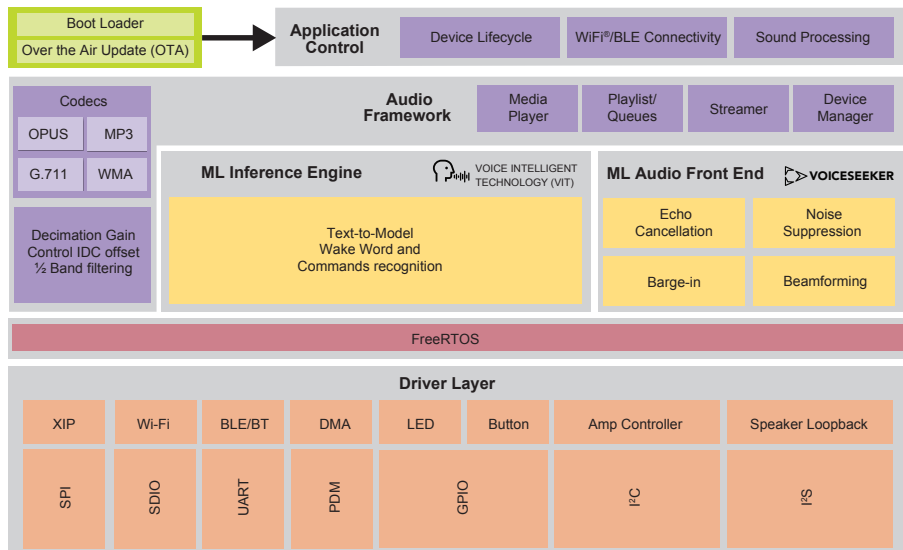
Boot Loader
Over the Air Update (OTA)

Application Control
Device Lifecycle
WiFi®/BLE Connectivity
Sound Processing

Codecs
OPUS
MP3
G.711
WMA

Decimation Gain Control IDC offset ½ Band filtering

Audio Framework
Media Player
Playlist/ Queues
Streamer
Device Manager

ML Inference Engine
VOICE INTELLIGENT TECHNOLOGY (VIT)
Text-to-Model Wake Word and Commands recognition

ML Audio Front End
VOICESEEKER
Echo Cancellation
Noise Suppression
Barge-in
Beamforming

FreeRTOS

Driver Layer
XIP
Wi-Fi
BLE/BT
DMA
LED
Button
Amp Controller
Speaker Loopback
SPI
SDIO
UART
PDM
GPIO
I²C
I²S